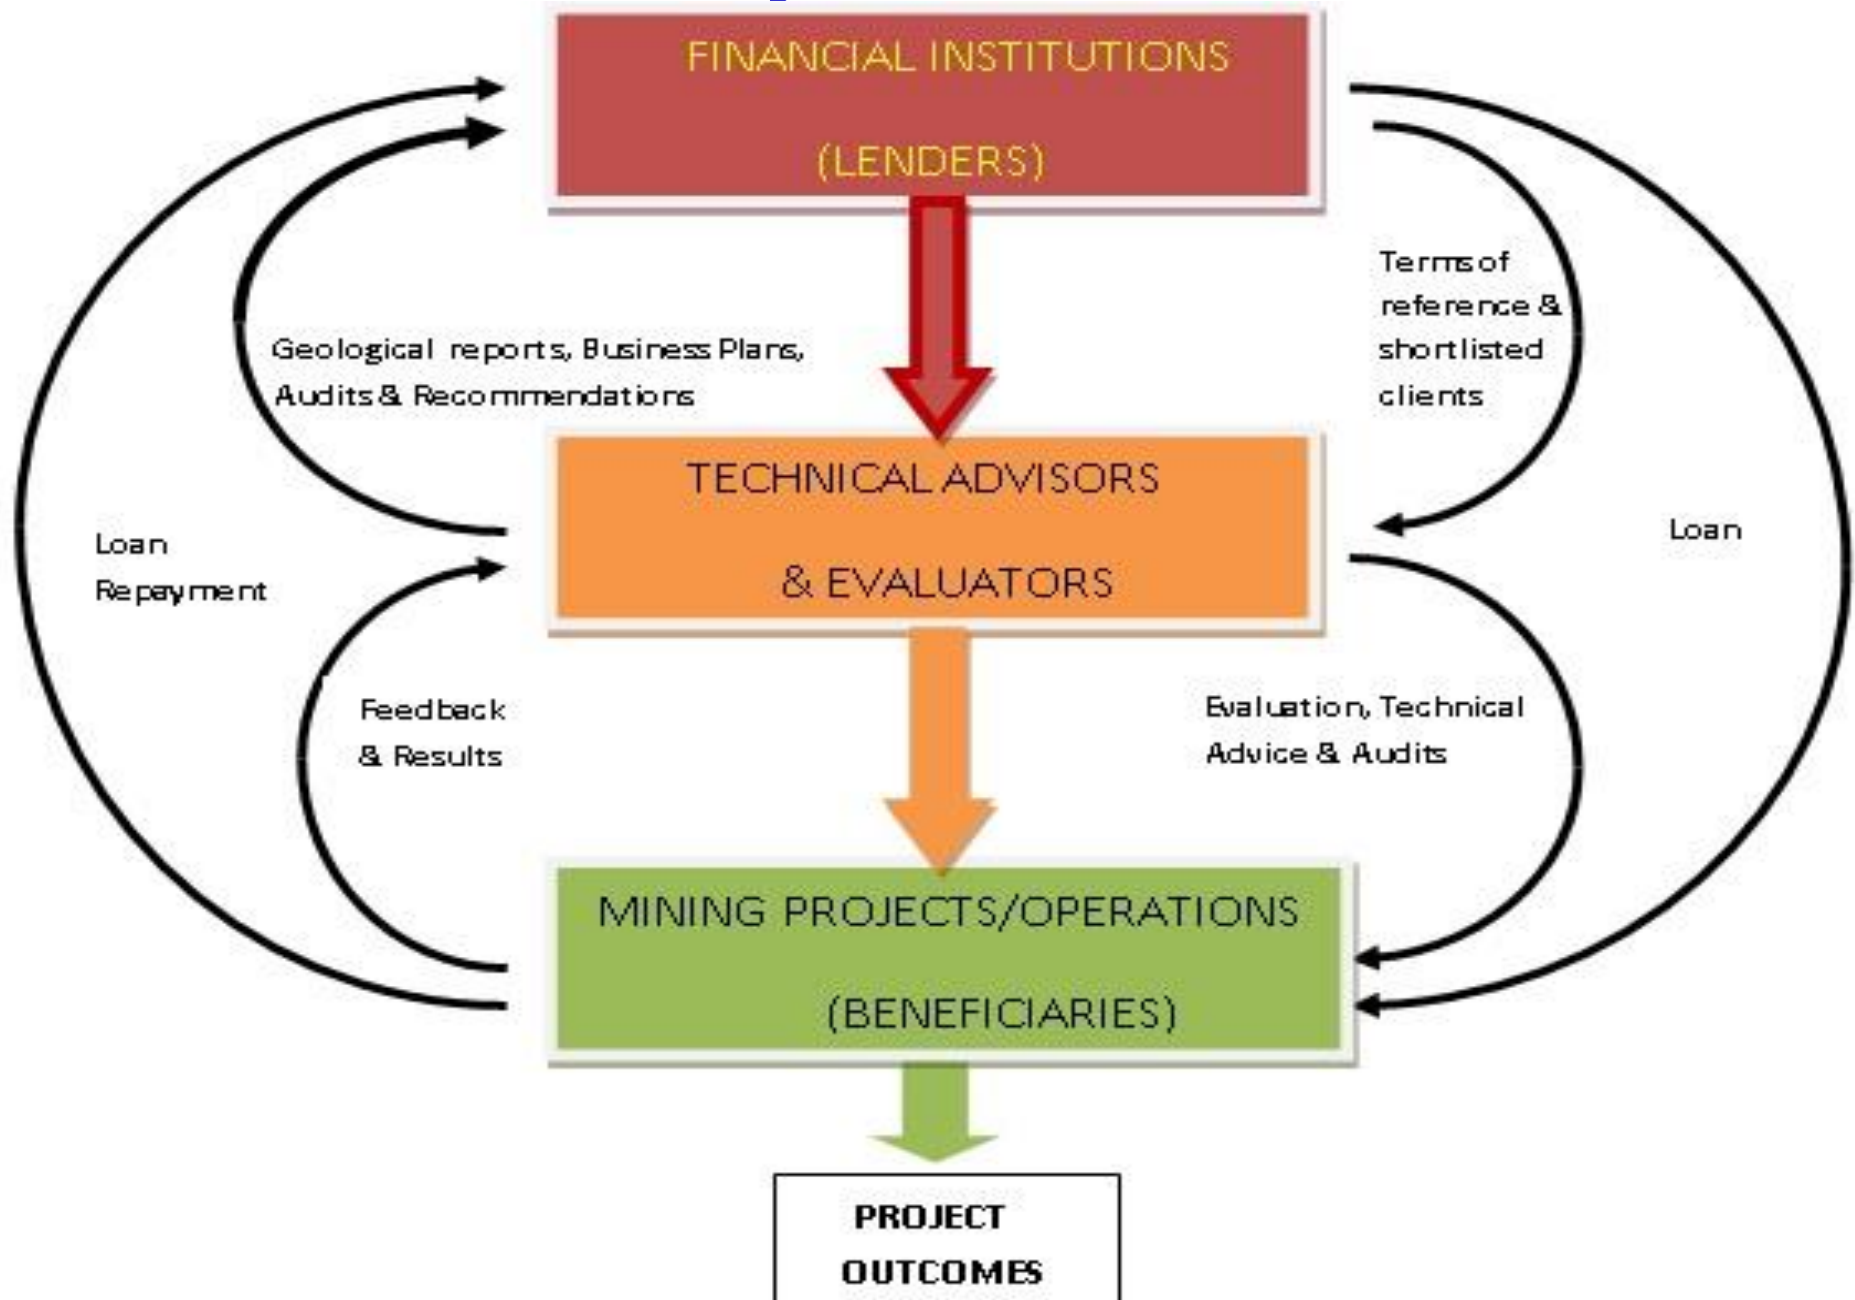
FINANCIAL INSTITUTIONS

(LENDERS)

Geological reports, Business Plans, Audits & Recommendations

Terms of reference & shortlisted clients

TECHNICAL ADVISORS

& EVALUATORS

Loan Repayment

Loan

Feedback & Results

Evaluation, Technical Advice & Audits

MINING PROJECTS/OPERATIONS

(BENEFICIARIES)

PROJECT OUTCOMES